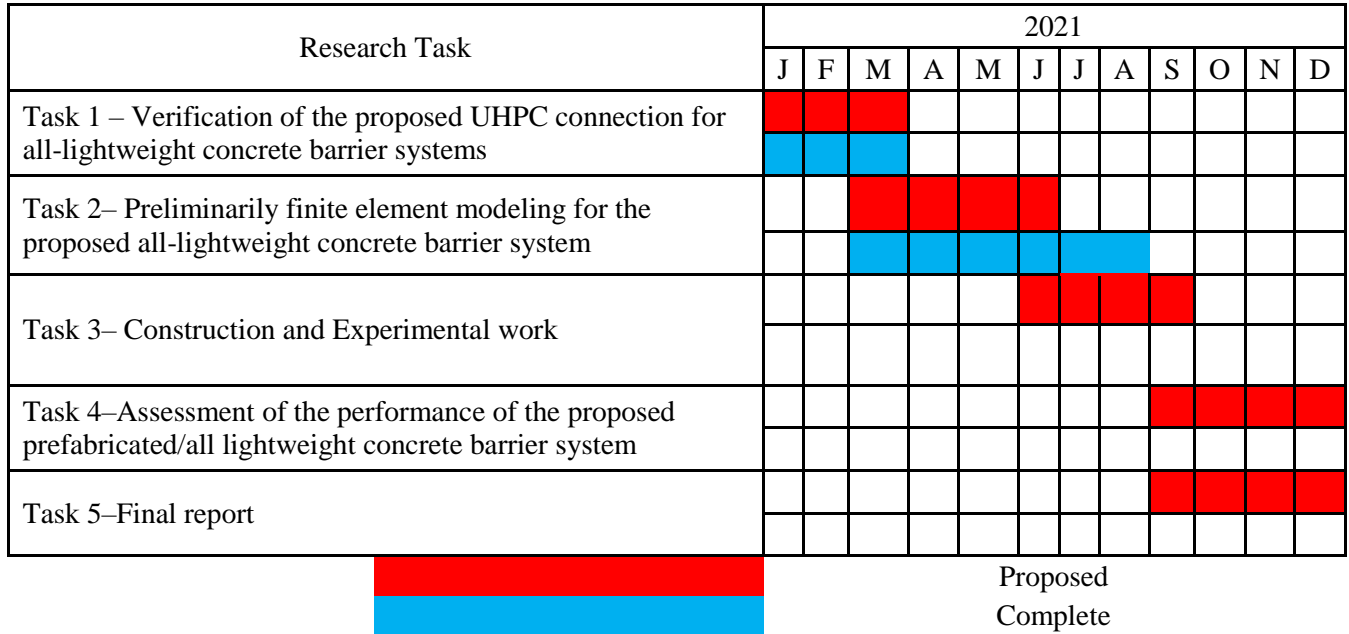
| Research Task | 2021 | | | | | | | | | | | |
|---|---|---|---|---|---|---|---|---|---|---|---|---|
| | J | F | M | A | M | J | J | A | S | O | N | D |
| Task 1 – Verification of the proposed UHPC connection for all-lightweight concrete barrier systems | | | | | | | | | | | | |
| Task 2– Preliminarily finite element modeling for the proposed all-lightweight concrete barrier system | | | | | | | | | | | | |
| Task 3– Construction and Experimental work | | | | | | | | | | | | |
| Task 4–Assessment of the performance of the proposed prefabricated/all lightweight concrete barrier system | | | | | | | | | | | | |
| Task 5–Final report | | | | | | | | | | | | |

Proposed
Complete